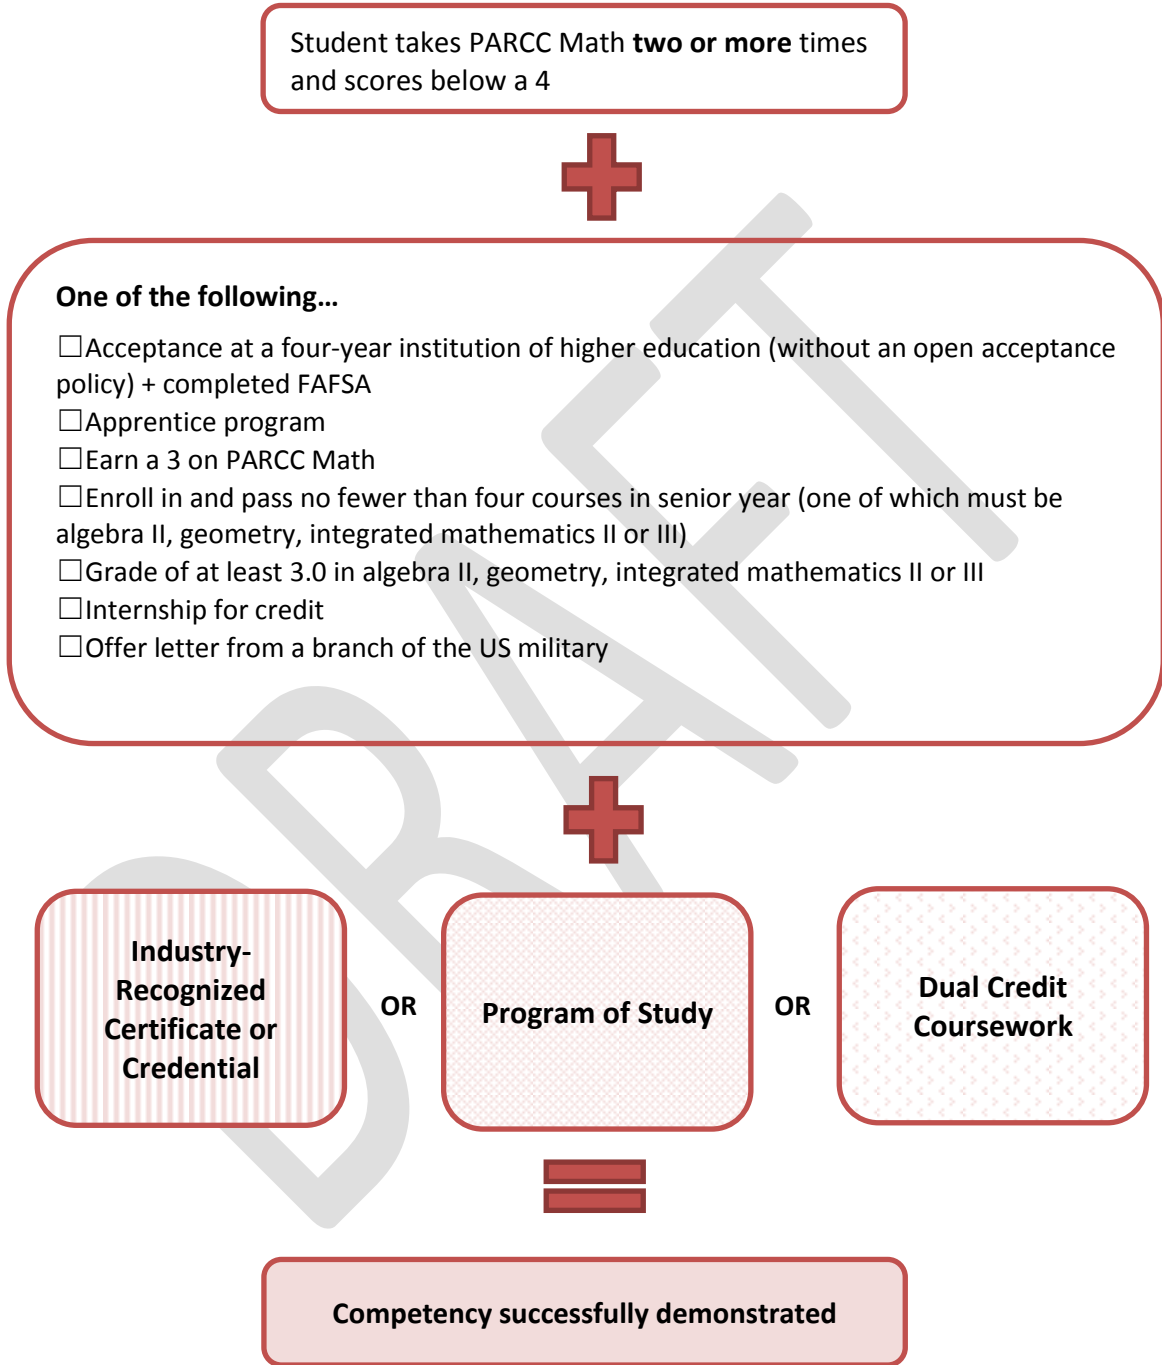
Student takes PARCC Math **two or more** times and scores below a 4

One of the following…

☐Acceptance at a four-year institution of higher education (without an open acceptance policy) + completed FAFSA
☐Apprentice program
☐Earn a 3 on PARCC Math
☐Enroll in and pass no fewer than four courses in senior year (one of which must be algebra II, geometry, integrated mathematics II or III)
☐Grade of at least 3.0 in algebra II, geometry, integrated mathematics II or III
☐Internship for credit
☐Offer letter from a branch of the US military

Industry-Recognized Certificate or Credential

OR

Program of Study

OR

Dual Credit Coursework

Competency successfully demonstrated

DRAFT